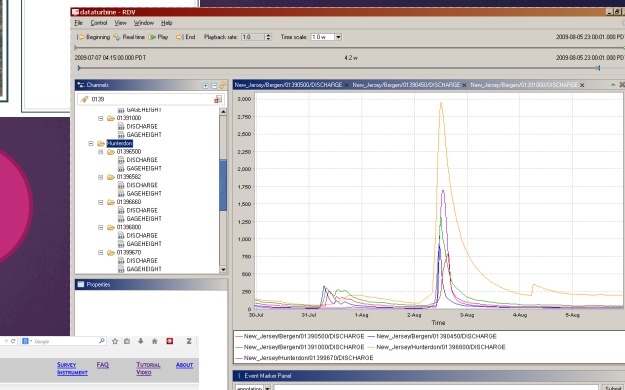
dataturbine - RDV

File Control View Window Help

Beginning Real time Play End Playback rate: 1.0 Time scale: 1.0 w

2009-08-05 23:00:01.000 PD

2009-07-07 04:15:00.000 PDT 4.2 w 2009-08-05 23:00:01.000 PD

Channels

0139

GAGEHEIGHT
01391000
DISCHARGE
GAGEHEIGHT
Hunterdon
01396500
DISCHARGE
GAGEHEIGHT
01396582
DISCHARGE
GAGEHEIGHT
01396660
DISCHARGE
GAGEHEIGHT
01398000
DISCHARGE
GAGEHEIGHT
01399670
DISCHARGE
GAGEHEIGHT

Properties

New_Jersey/Bergen/01390500/DISCHARGE New_Jersey/Bergen/01390450/DISCHARGE New_Jersey/Bergen/01391000/DISCHARGE

3,000
2,750
2,500
2,250
2,000
1,750
1,500
1,250
1,000
750
500
250
0

30-Jul 31-Jul 1-Aug 2-Aug 3-Aug 4-Aug 5-Aug

Time

New_Jersey/Bergen/01390500/DISCHARGE New_Jersey/Bergen/01390450/DISCHARGE
New_Jersey/Bergen/01391000/DISCHARGE New_Jersey/Hunterdon/01398000/DISCHARGE
New_Jersey/Hunterdon/01399670/DISCHARGE

Event Marker Panel

annotation

Submit

Google

SURVEY INSTRUMENT FAQ TUTORIAL VIDEO ABOUT